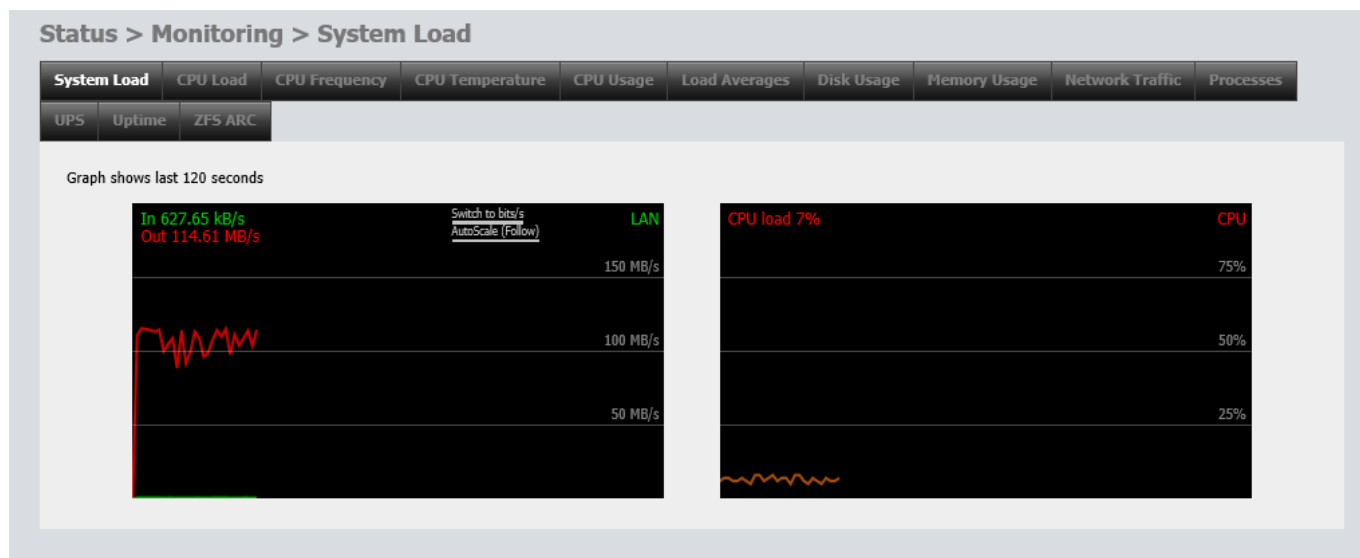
Status > Monitoring > System Load

System Load | CPU Load | CPU Frequency | CPU Temperature | CPU Usage | Load Averages | Disk Usage | Memory Usage | Network Traffic | Processes | UPS | Uptime | ZFS ARC

Graph shows last 120 seconds

In 627.65 kB/s
Out 114.61 MB/s
Switch to bits/s
AutoScale (Follow)
LAN
150 MB/s
100 MB/s
50 MB/s

CPU load 7%
CPU
75%
50%
25%